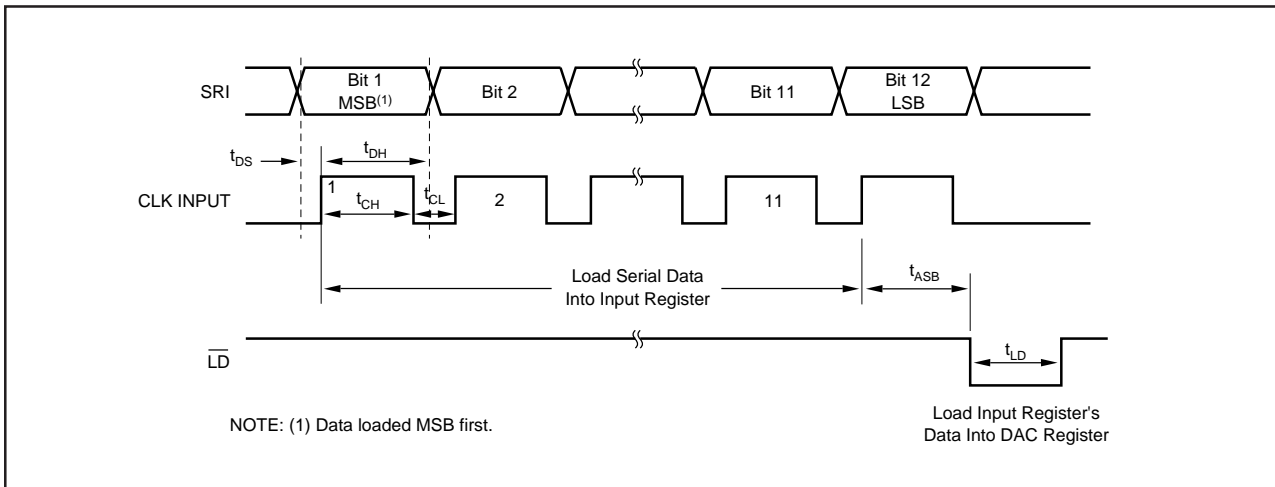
SRI

Bit 1
MSB$^{(1)}$

Bit 2

Bit 11

Bit 12
LSB

$t_{DS}$

$t_{DH}$

CLK INPUT

1

$t_{CH}$

$t_{CL}$

2

11

Load Serial Data
Into Input Register

$t_{ASB}$

$\overline{LD}$

$t_{LD}$

NOTE: (1) Data loaded MSB first.

Load Input Register's
Data Into DAC Register